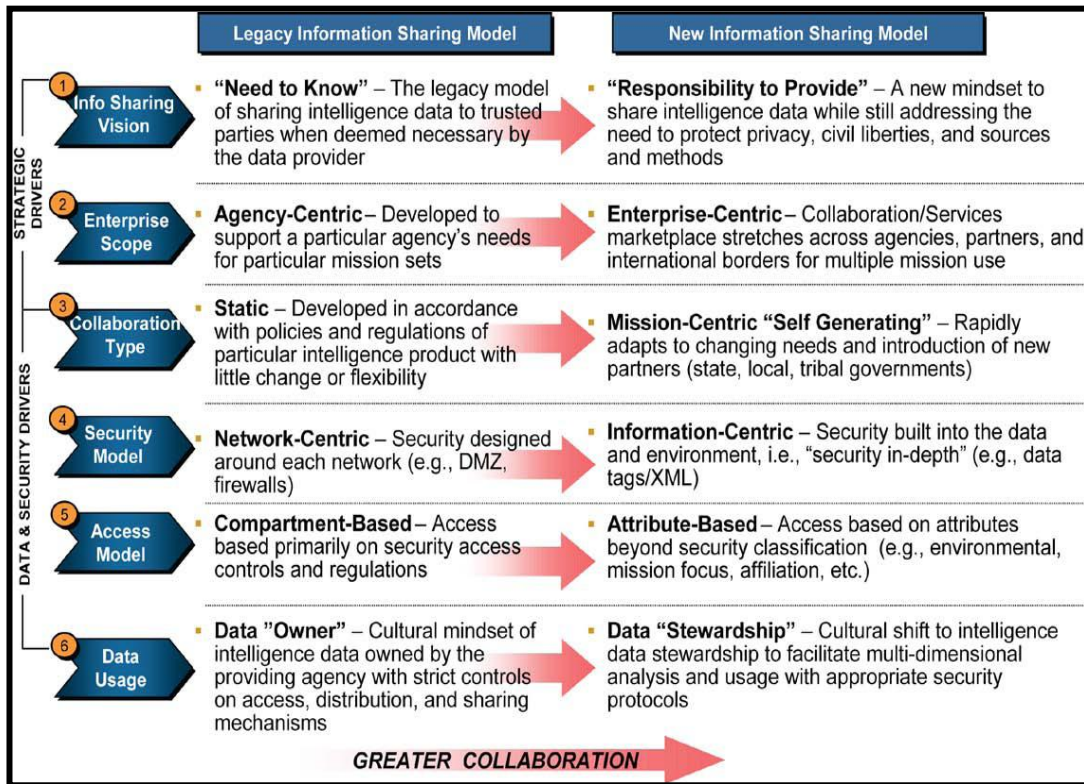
Legacy Information Sharing Model

New Information Sharing Model

STRATEGIC DRIVERS

1 Info Sharing Vision

"Need to Know" – The legacy model of sharing intelligence data to trusted parties when deemed necessary by the data provider

"Responsibility to Provide" – A new mindset to share intelligence data while still addressing the need to protect privacy, civil liberties, and sources and methods

2 Enterprise Scope

Agency-Centric – Developed to support a particular agency's needs for particular mission sets

Enterprise-Centric – Collaboration/Services marketplace stretches across agencies, partners, and international borders for multiple mission use

DATA & SECURITY DRIVERS

3 Collaboration Type

Static – Developed in accordance with policies and regulations of particular intelligence product with little change or flexibility

Mission-Centric "Self Generating" – Rapidly adapts to changing needs and introduction of new partners (state, local, tribal governments)

4 Security Model

Network-Centric – Security designed around each network (e.g., DMZ, firewalls)

Information-Centric – Security built into the data and environment, i.e., "security in-depth" (e.g., data tags/XML)

5 Access Model

Compartment-Based – Access based primarily on security access controls and regulations

Attribute-Based – Access based on attributes beyond security classification (e.g., environmental, mission focus, affiliation, etc.)

6 Data Usage

Data "Owner" – Cultural mindset of intelligence data owned by the providing agency with strict controls on access, distribution, and sharing mechanisms

Data "Stewardship" – Cultural shift to intelligence data stewardship to facilitate multi-dimensional analysis and usage with appropriate security protocols

GREATER COLLABORATION